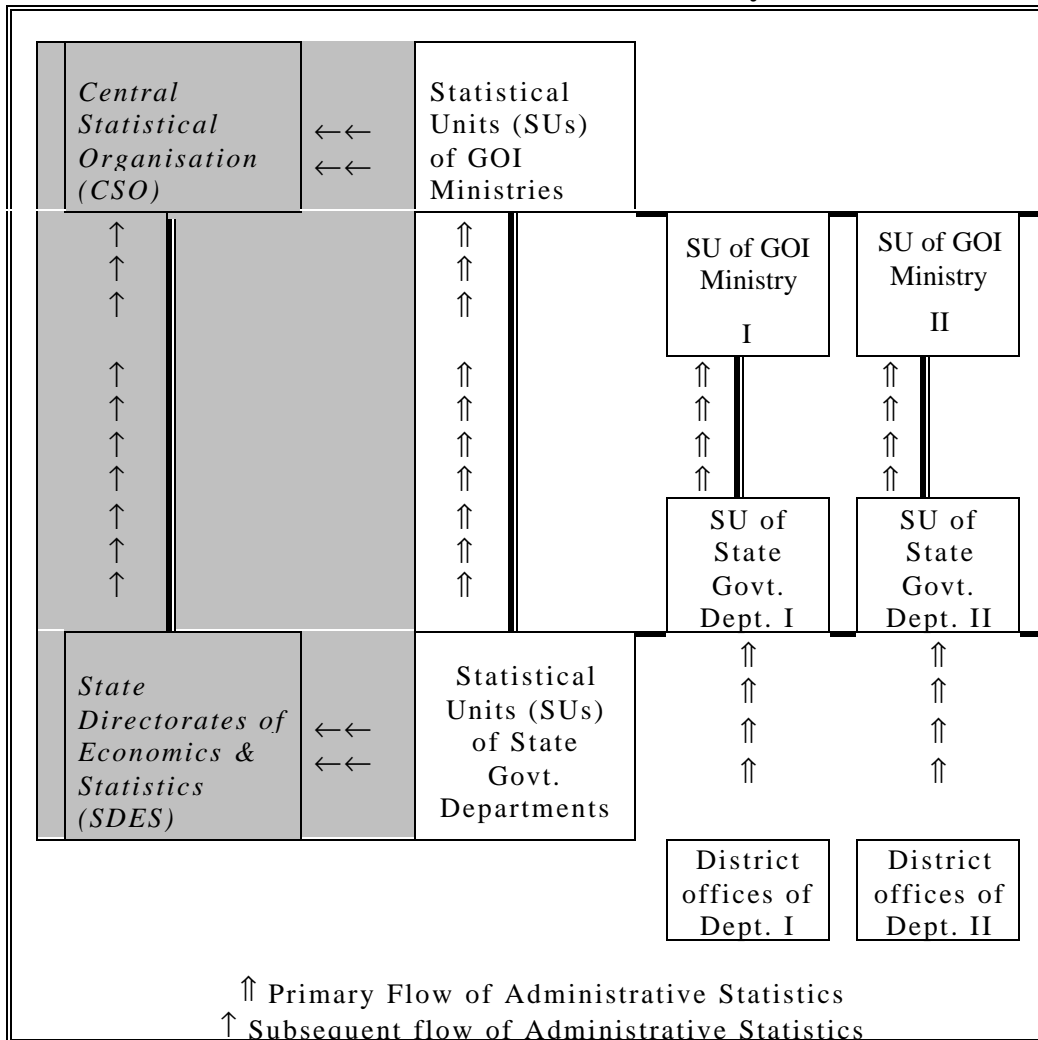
Central Statistical Organisation (CSO)

←←
←←

Statistical Units (SUs) of GOI Ministries

↑
↑
↑

↑
↑
↑
↑
↑
↑
↑

⤊
⤊
⤊

⤊
⤊
⤊
⤊
⤊
⤊
⤊

SU of GOI Ministry I

SU of GOI Ministry II

⤊
⤊
⤊
⤊

⤊
⤊
⤊
⤊

SU of State Govt. Dept. I

SU of State Govt. Dept. II

State Directorates of Economics & Statistics (SDES)

←←
←←

Statistical Units (SUs) of State Govt. Departments

⤊
⤊
⤊
⤊

⤊
⤊
⤊
⤊

District offices of Dept. I

District offices of Dept. II

⤊ Primary Flow of Administrative Statistics
↑ Subsequent flow of Administrative Statistics